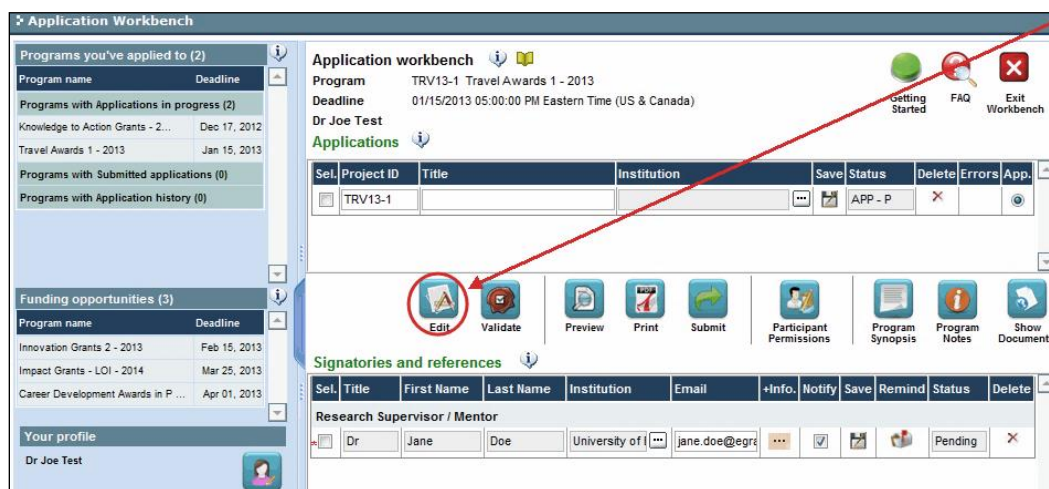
Application Workbench

Programs you've applied to (2)

| Program name | Deadline |
|---|---|
| Programs with Applications in progress (2) | |
| Knowledge to Action Grants - 2... | Dec 17, 2012 |
| Travel Awards 1 - 2013 | Jan 15, 2013 |
| Programs with Submitted applications (0) | |
| Programs with Application history (0) | |

Funding opportunities (3)

| Program name | Deadline |
|---|---|
| Innovation Grants 2 - 2013 | Feb 15, 2013 |
| Impact Grants - LOI - 2014 | Mar 25, 2013 |
| Career Development Awards in P ... | Apr 01, 2013 |

Your profile

Dr Joe Test

Application workbench

Program TRV13-1 Travel Awards 1 - 2013

Deadline 01/15/2013 05:00:00 PM Eastern Time (US & Canada)

Dr Joe Test

Getting Started FAQ Exit Workbench

Applications

| Sel. | Project ID | Title | Institution | Save | Status | Delete | Errors | App. |
|---|---|---|---|---|---|---|---|---|
| | TRV13-1 | | ... | | APP - P | ✕ | | |

Edit Validate Preview Print Submit Participant Permissions Program Synopsis Program Notes Show Document

Signatories and references

| Sel. | Title | First Name | Last Name | Institution | Email | +Info. | Notify | Save | Remind | Status | Delete |
|---|---|---|---|---|---|---|---|---|---|---|---|
| Research Supervisor / Mentor | | | | | | | | | | | |
| | Dr | Jane | Doe | University of I ... | jane.doe@egra | ... | | | | Pending | ✕ |